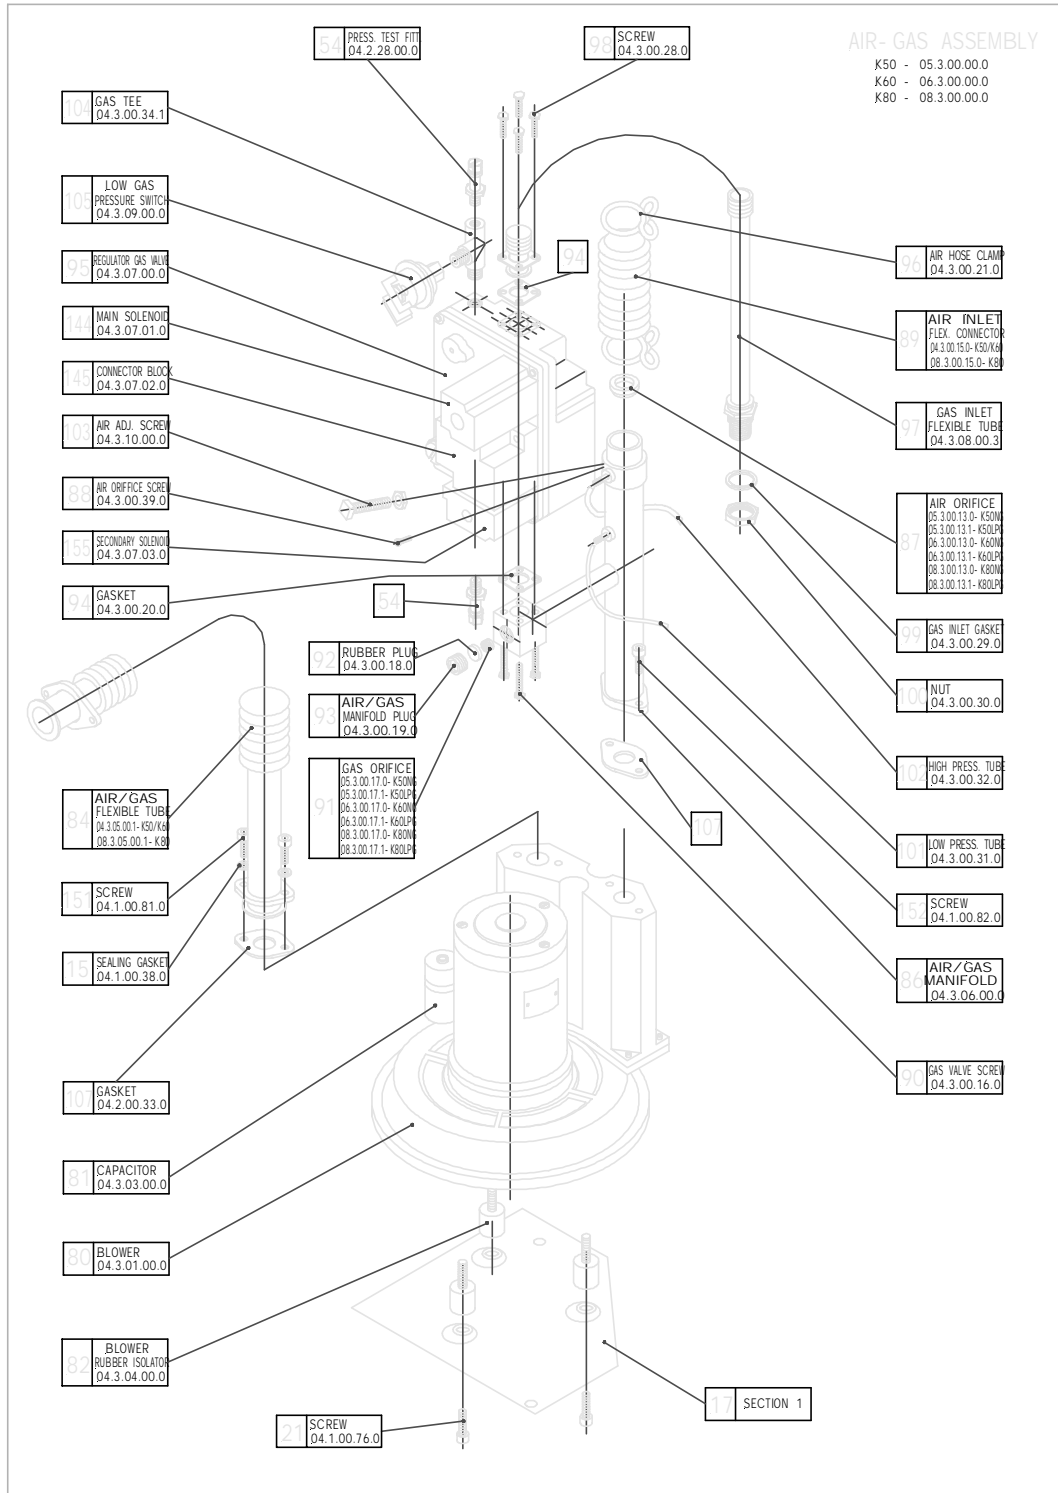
AIR- GAS ASSEMBLY
K50 - 05.3.00.00.0
K60 - 06.3.00.00.0
K80 - 08.3.00.00.0

54 PRESS. TEST FITT 04.2.28.00.0

98 SCREW 04.3.00.28.0

104 GAS TEE 04.3.00.34.1

105 LOW GAS PRESSURE SWITCH 04.3.09.00.0

95 REGULATOR GAS VALVE 04.3.07.00.0

144 MAIN SOLENOID 04.3.07.01.0

145 CONNECTOR BLOCK 04.3.07.02.0

103 AIR ADJ. SCREW 04.3.10.00.0

88 AIR ORIFFICE SCREW 04.3.00.39.0

155 SECONDARY SOLENOID 04.3.07.03.0

94 GASKET 04.3.00.20.0

94

54

92 RUBBER PLUG 04.3.00.18.0

93 AIR/GAS MANIFOLD PLUG 04.3.00.19.0

91 GAS ORIFICE 05.3.00.17.0- K50NG 05.3.00.17.1- K50LPG 06.3.00.17.0- K60NG 06.3.00.17.1- K60LPG 08.3.00.17.0- K80NG 08.3.00.17.1- K80LPG

84 AIR/GAS FLEXIBLE TUBE 04.3.05.00.1- K50/K60 08.3.05.00.1- K80

151 SCREW 04.1.00.81.0

15 SEALING GASKET 04.1.00.38.0

10 GASKET 04.2.00.33.0

81 CAPACITOR 04.3.03.00.0

80 BLOWER 04.3.01.00.0

82 BLOWER RUBBER ISOLATOR 04.3.04.00.0

21 SCREW 04.1.00.76.0

17 SECTION 1

96 AIR HOSE CLAMP 04.3.00.21.0

89 AIR INLET FLEX. CONNECTOR 04.3.00.15.0- K50/K60 08.3.00.15.0- K80

97 GAS INLET FLEXIBLE TUBE 04.3.08.00.3

87 AIR ORIFICE 05.3.00.13.0- K50NG 05.3.00.13.1- K50LPG 06.3.00.13.0- K60NG 06.3.00.13.1- K60LPG 08.3.00.13.0- K80NG 08.3.00.13.1- K80LPG

99 GAS INLET GASKET 04.3.00.29.0

100 NUT 04.3.00.30.0

102 HIGH PRESS. TUBE 04.3.00.32.0

107

101 LOW PRESS. TUBE 04.3.00.31.0

152 SCREW 04.1.00.82.0

86 AIR/GAS MANIFOLD 04.3.06.00.0

90 GAS VALVE SCREW 04.3.00.16.0